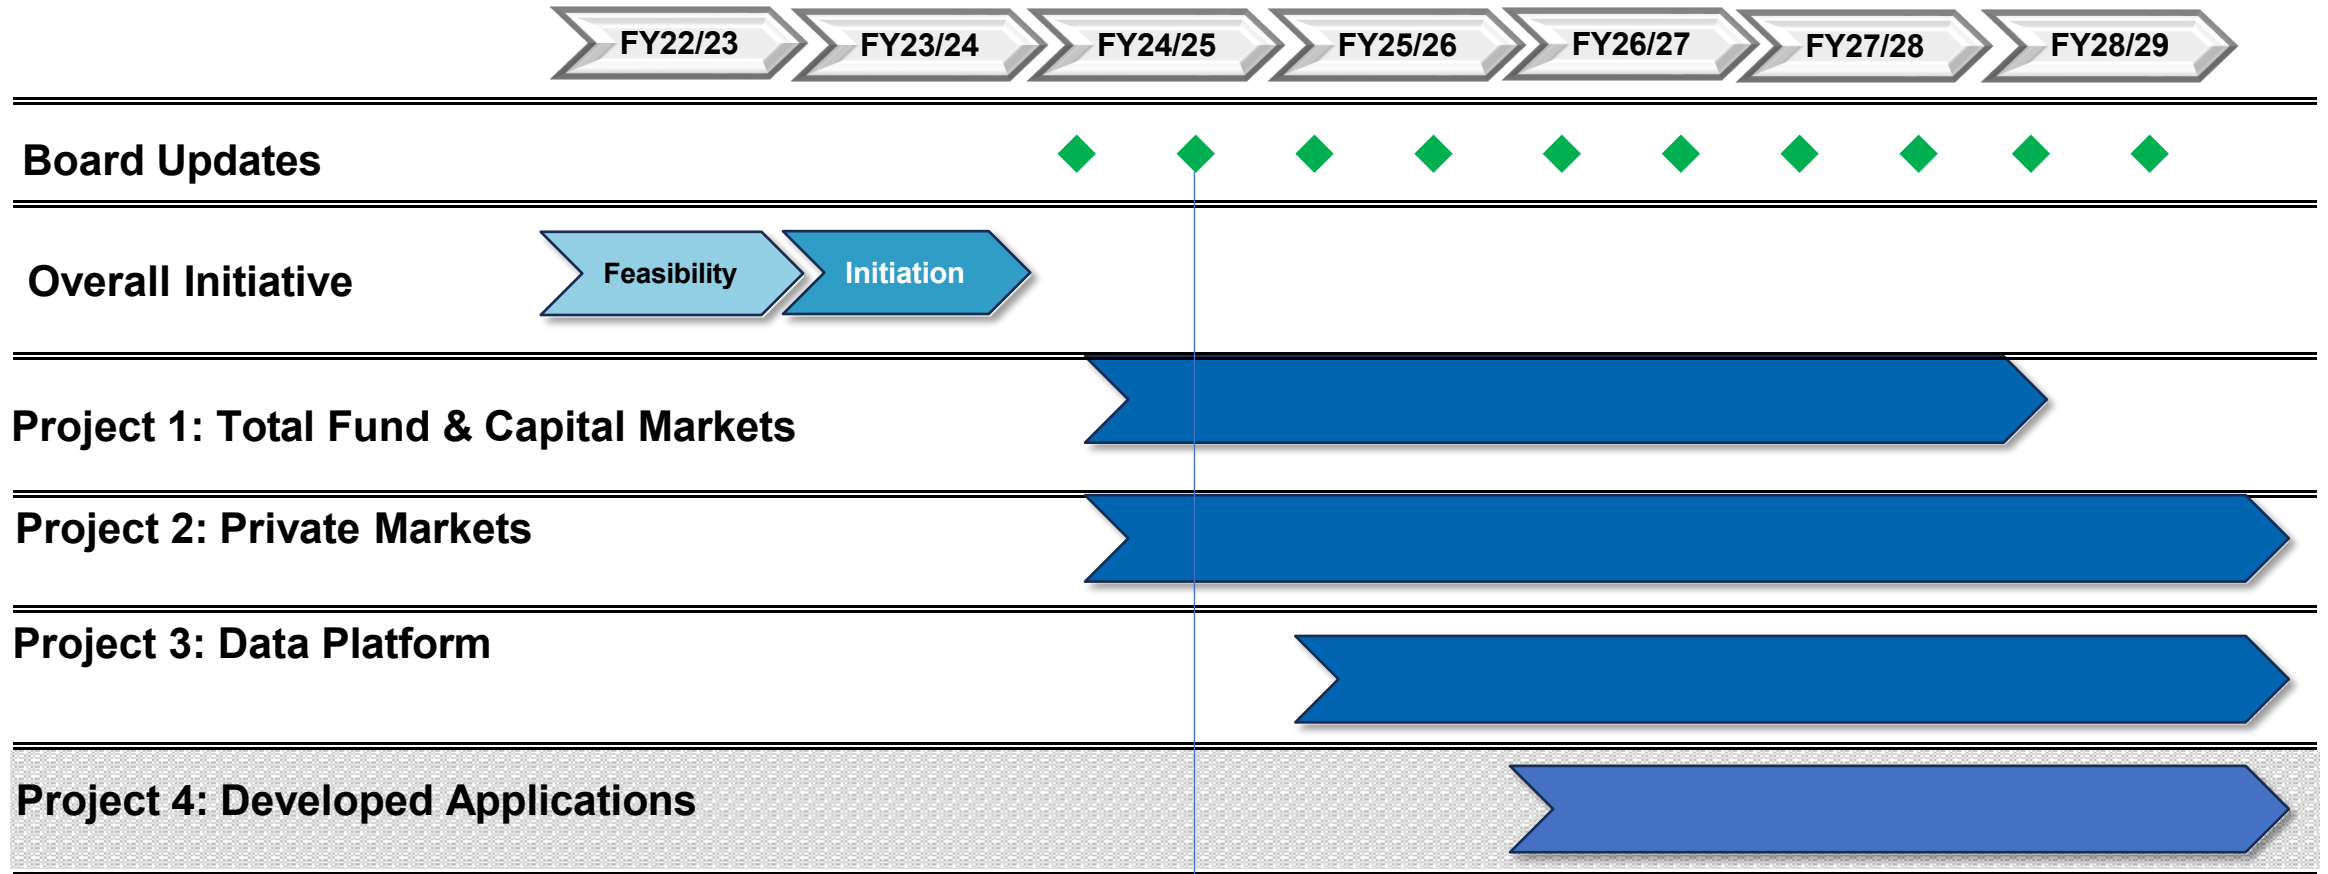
FY22/23 FY23/24 FY24/25 FY25/26 FY26/27 FY27/28 FY28/29

Board Updates

Overall Initiative

Feasibility

Initiation

Project 1: Total Fund & Capital Markets

Project 2: Private Markets

Project 3: Data Platform

Project 4: Developed Applications